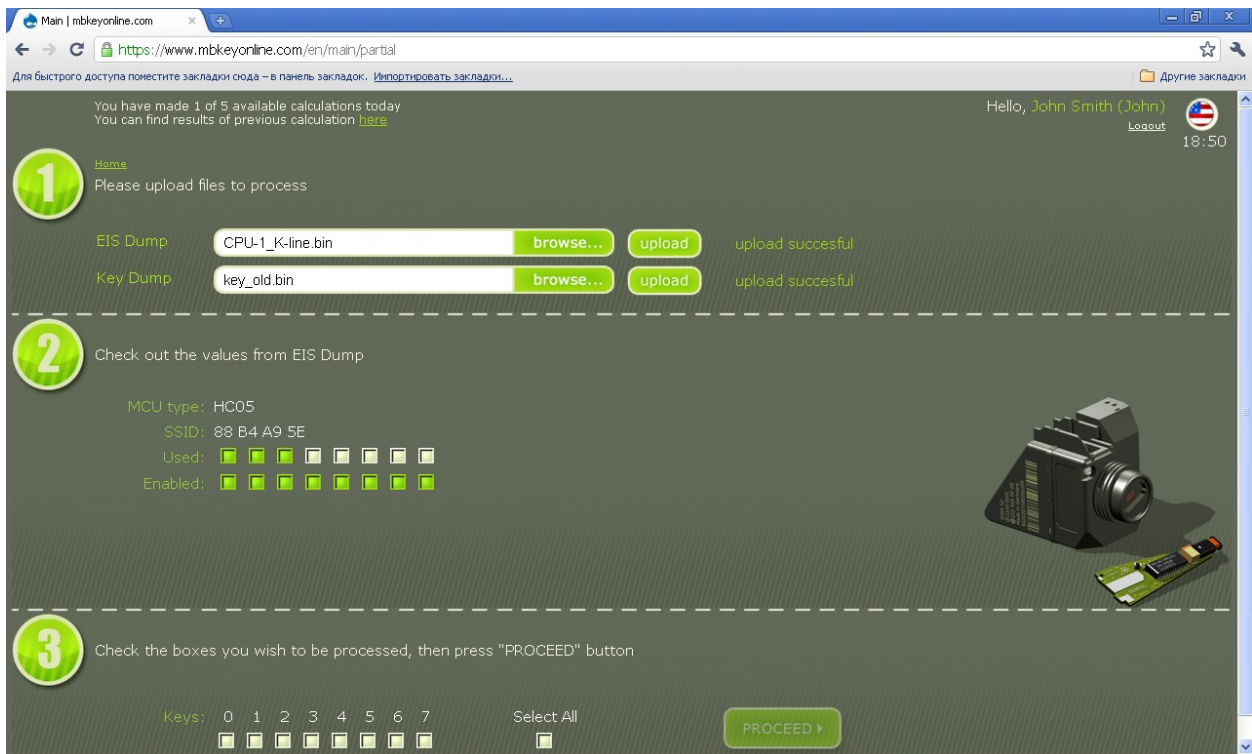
Main | mbkeyonline.com

https://www.mbkeyonline.com/en/main/partial

Для быстрого доступа поместите закладки сюда – в панель закладок. Импортировать закладки...

Другие закладки

You have made 1 of 5 available calculations today
You can find results of previous calculation here

Hello, John Smith (John)
Logout
18:50

1

Home
Please upload files to process

EIS Dump CPU-1_K-line.bin browse... upload upload succesful

Key Dump key_old.bin browse... upload upload succesful

2

Check out the values from EIS Dump

MCU type: HC05
SSID: 88 B4 A9 5E
Used:
Enabled:

3

Check the boxes you wish to be processed, then press "PROCEED" button

Keys: 0 1 2 3 4 5 6 7

Select All

PROCEED